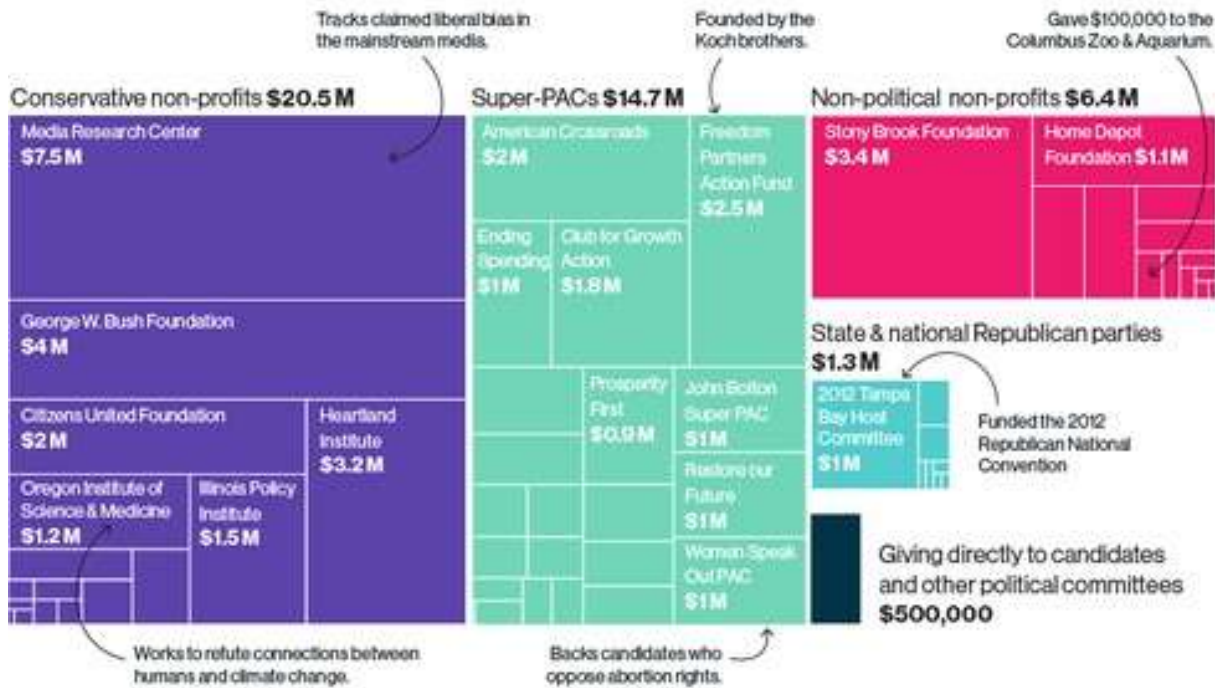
Tracks claimed liberal bias in the mainstream media.

Founded by the Koch brothers.

Gave $100,000 to the Columbus Zoo & Aquarium.

Conservative non-profits **$20.5 M**

Media Research Center **$7.5 M**

George W. Bush Foundation **$4 M**

Citizens United Foundation **$2 M**

Heartland Institute **$3.2 M**

Oregon Institute of Science & Medicine **$1.2 M**

Illinois Policy Institute **$1.5 M**

Super-PACs **$14.7 M**

American Crossroads **$2 M**

Freedom Partners Action Fund **$2.5 M**

Ending Spending **$1 M**

Club for Growth Action **$1.8 M**

Prosperity First **$0.9 M**

John Bolton Super PAC **$1 M**

Restore our Future **$1 M**

Women Speak Out PAC **$1 M**

Non-political non-profits **$6.4 M**

Stony Brook Foundation **$3.4 M**

Home Depot Foundation **$1.1 M**

State & national Republican parties **$1.3 M**

2012 Tampa Bay Host Committee **$1 M**

Funded the 2012 Republican National Convention

Giving directly to candidates and other political committees **$500,000**

Works to refute connections between humans and climate change.

Backs candidates who oppose abortion rights.